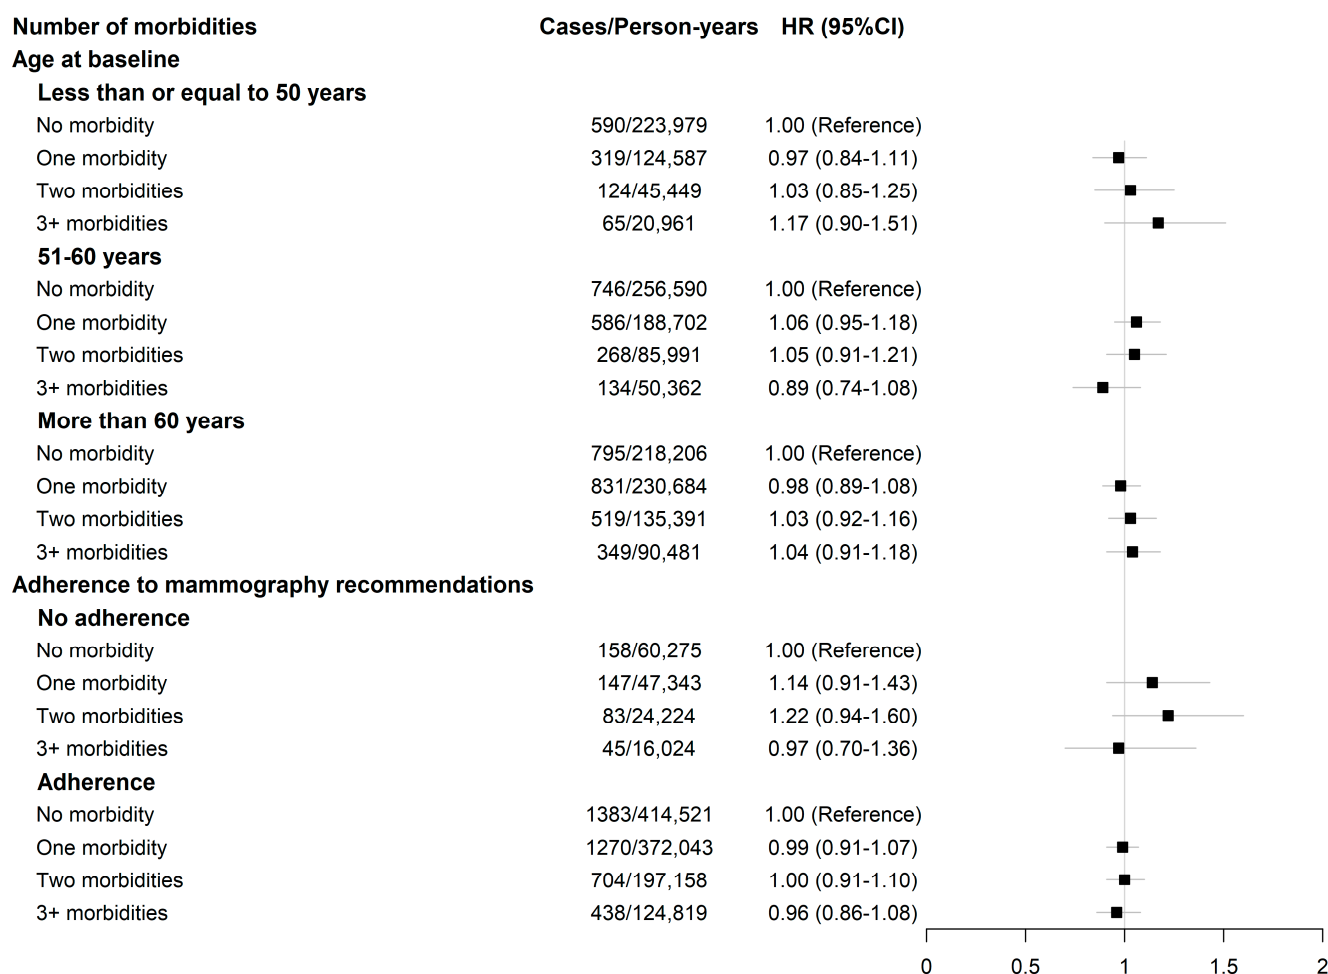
| Number of morbidities | Cases/Person-years | HR (95%CI) |
|---|---|---|
| **Age at baseline** | | |
| **Less than or equal to 50 years** | | |
| No morbidity | 590/223,979 | 1.00 (Reference) |
| One morbidity | 319/124,587 | 0.97 (0.84-1.11) |
| Two morbidities | 124/45,449 | 1.03 (0.85-1.25) |
| 3+ morbidities | 65/20,961 | 1.17 (0.90-1.51) |
| **51-60 years** | | |
| No morbidity | 746/256,590 | 1.00 (Reference) |
| One morbidity | 586/188,702 | 1.06 (0.95-1.18) |
| Two morbidities | 268/85,991 | 1.05 (0.91-1.21) |
| 3+ morbidities | 134/50,362 | 0.89 (0.74-1.08) |
| **More than 60 years** | | |
| No morbidity | 795/218,206 | 1.00 (Reference) |
| One morbidity | 831/230,684 | 0.98 (0.89-1.08) |
| Two morbidities | 519/135,391 | 1.03 (0.92-1.16) |
| 3+ morbidities | 349/90,481 | 1.04 (0.91-1.18) |
| **Adherence to mammography recommendations** | | |
| **No adherence** | | |
| No morbidity | 158/60,275 | 1.00 (Reference) |
| One morbidity | 147/47,343 | 1.14 (0.91-1.43) |
| Two morbidities | 83/24,224 | 1.22 (0.94-1.60) |
| 3+ morbidities | 45/16,024 | 0.97 (0.70-1.36) |
| **Adherence** | | |
| No morbidity | 1383/414,521 | 1.00 (Reference) |
| One morbidity | 1270/372,043 | 0.99 (0.91-1.07) |
| Two morbidities | 704/197,158 | 1.00 (0.91-1.10) |
| 3+ morbidities | 438/124,819 | 0.96 (0.86-1.08) |

0 0.5 1 1.5 2